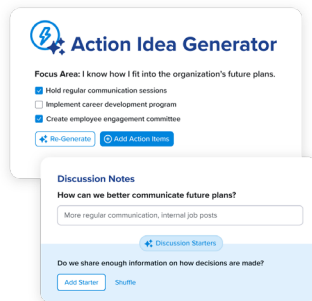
Action Idea Generator

Focus Area: I know how I fit into the organization's future plans.

Hold regular communication sessions

Implement career development program

Create employee engagement committee

Re-Generate

Add Action Items

Discussion Notes

How can we better communicate future plans?

More regular communication, internal job posts

Discussion Starters

Do we share enough information on how decisions are made?

Add Starter

Shuffle